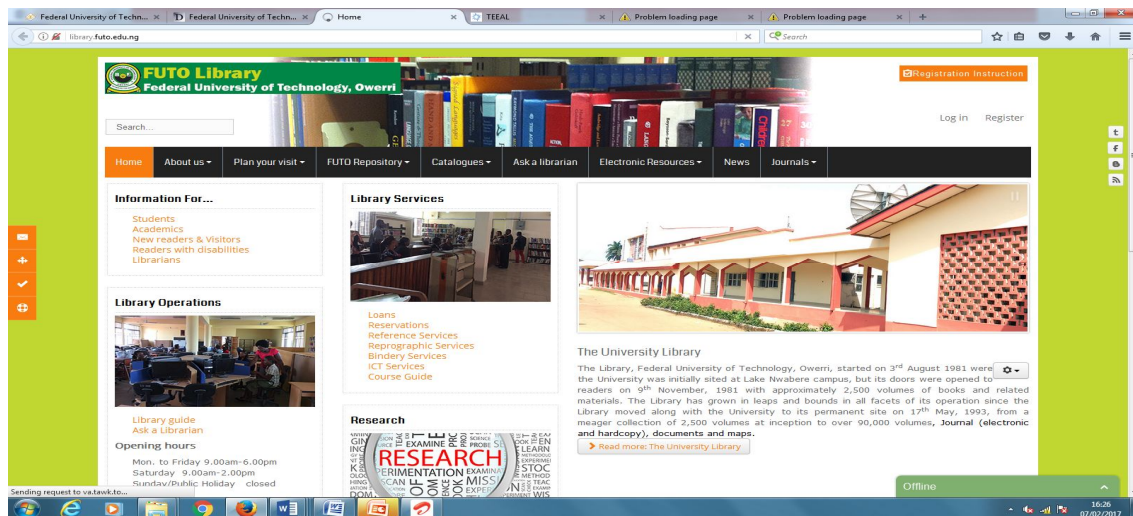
Federal University of Techn... × Federal University of Techn... × Home × TEEAL × Problem loading page × Problem loading page × +

library.futo.edu.ng

Search

FUTO Library
Federal University of Technology, Owerri

Registration Instruction

Search...

Log in Register

Home About us Plan your visit FUTO Repository Catalogues Ask a librarian Electronic Resources News Journals

Information For...

Students
Academics
New readers & Visitors
Readers with disabilities
Librarians

Library Operations

Library guide
Ask a Librarian

Opening hours

Mon. to Friday 9.00am-6.00pm
Saturday 9.00am-2.00pm
Sunday/Public Holiday closed

Library Services

Loans
Reservations
Reference Services
Reprographic Services
Bindery Services
ICT Services
Course Guide

Research

RESEARCH

The University Library

The Library, Federal University of Technology, Owerri, started on 3$^{rd}$ August 1981 were the University was initially sited at Lake Nwabere campus, but its doors were opened to readers on 9$^{th}$ November, 1981 with approximately 2,500 volumes of books and related materials. The Library has grown in leaps and bounds in all facets of its operation since the Library moved along with the University to its permanent site on 17$^{th}$ May, 1993, from a meager collection of 2,500 volumes at inception to over 90,000 volumes, Journal (electronic and hardcopy), documents and maps.

Read more: The University Library

Offline

Sending request to va.tawk.to...

16:26
07/02/2017